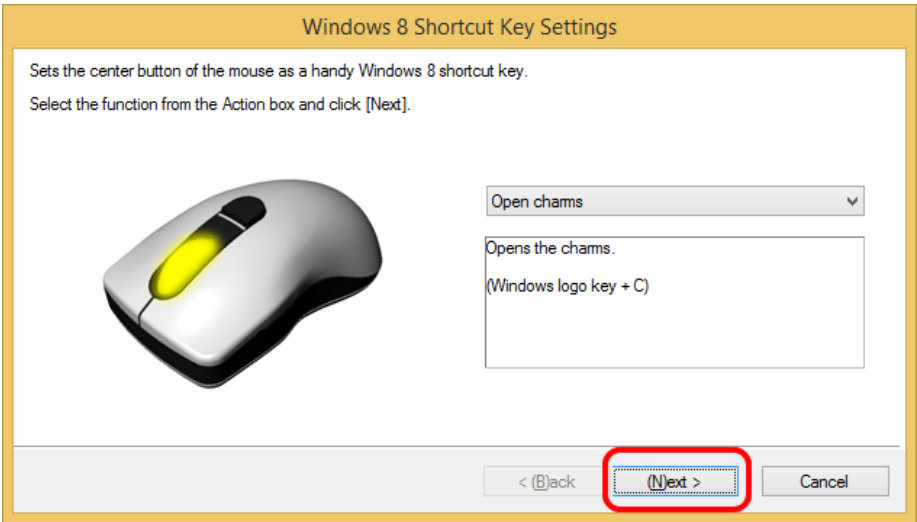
Windows 8 Shortcut Key Settings

Sets the center button of the mouse as a handy Windows 8 shortcut key.

Select the function from the Action box and click [Next].

Open charms

Opens the charms.

(Windows logo key + C)

< (B)ack

(N)ext >

Cancel